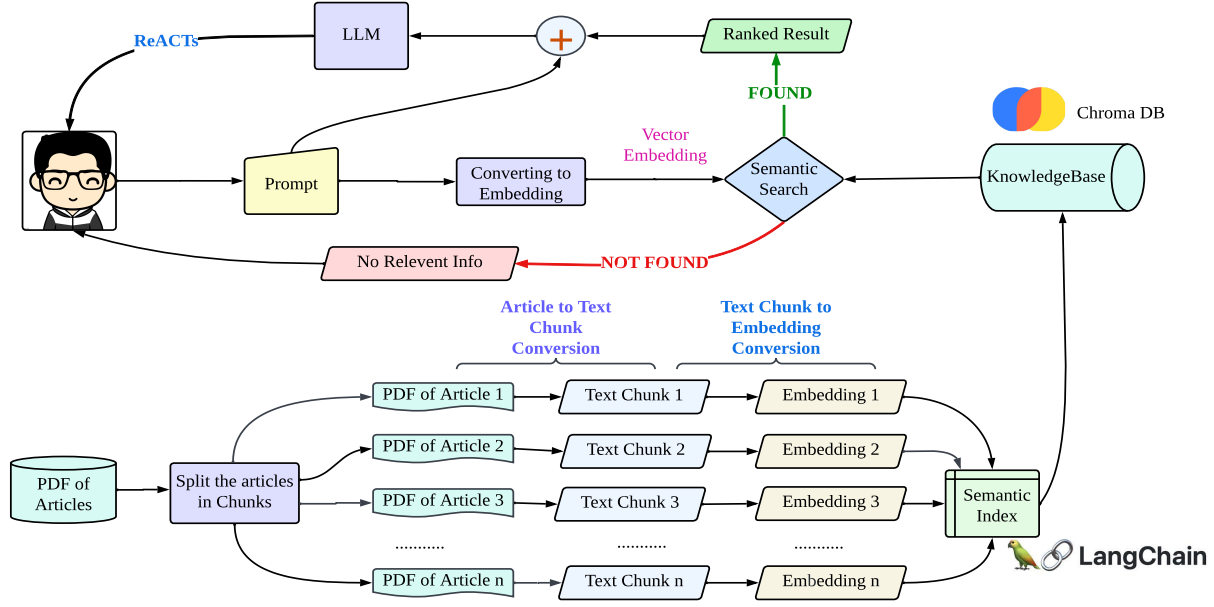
ReACTs

LLM

+

Ranked Result

FOUND

Chroma DB

Prompt

Converting to Embedding

Vector Embedding

Semantic Search

KnowledgeBase

No Relevent Info

NOT FOUND

Article to Text Chunk Conversion

Text Chunk to Embedding Conversion

PDF of Article 1

Text Chunk 1

Embedding 1

PDF of Article 2

Text Chunk 2

Embedding 2

PDF of Articles

Split the articles in Chunks

PDF of Article 3

Text Chunk 3

Embedding 3

Semantic Index

...........

...........

...........

PDF of Article n

Text Chunk n

Embedding n

LangChain